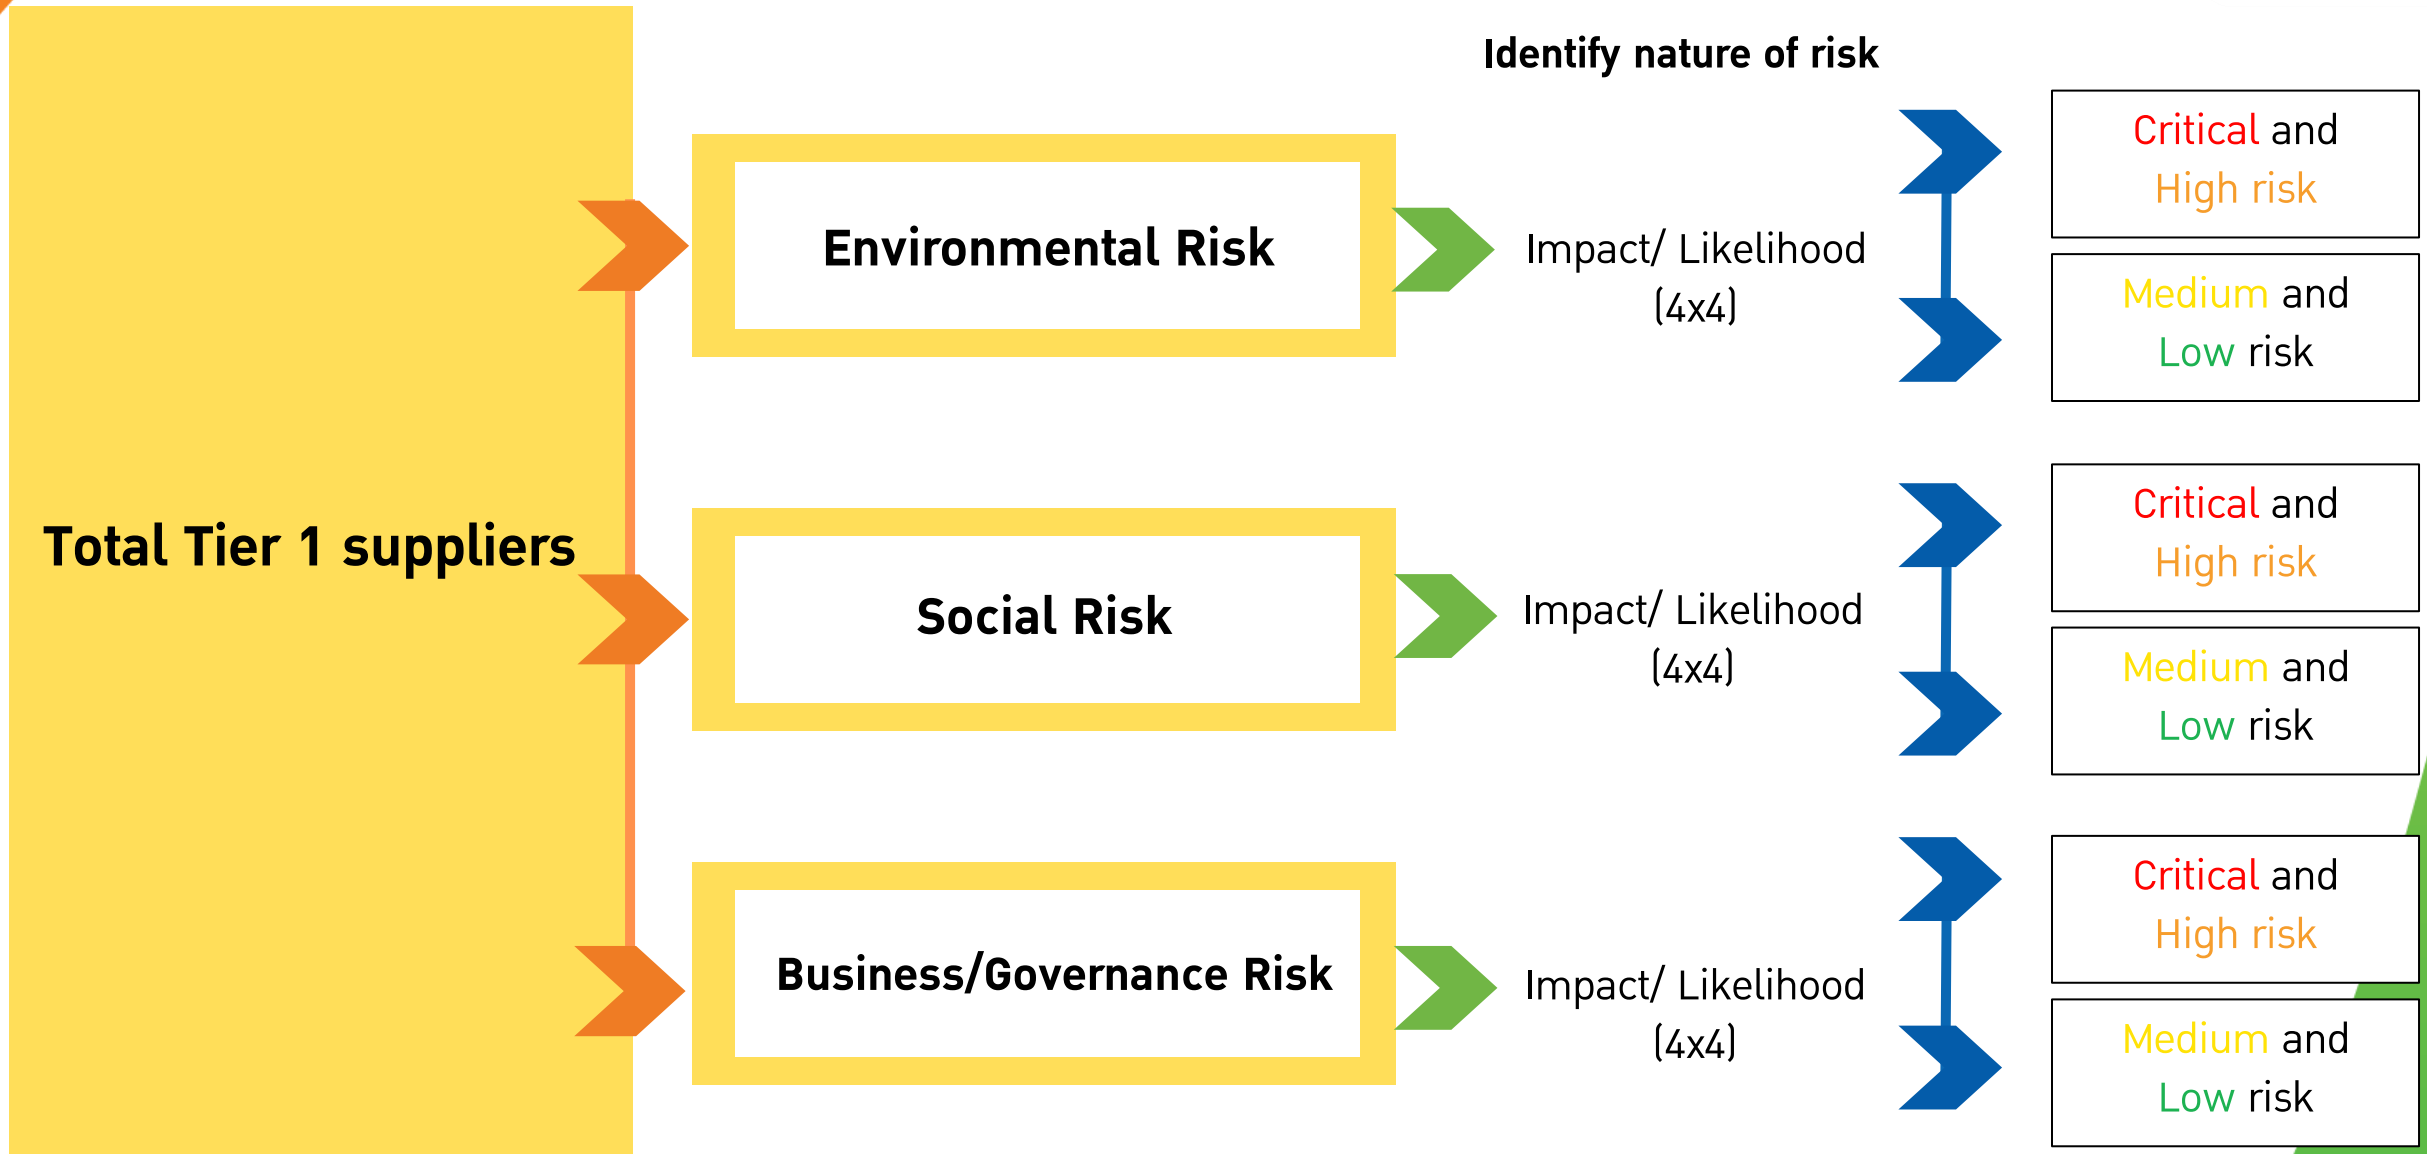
Total Tier 1 suppliers

Identify nature of risk

Environmental Risk

Impact/ Likelihood (4x4)

Critical and High risk

Medium and Low risk

Social Risk

Impact/ Likelihood (4x4)

Critical and High risk

Medium and Low risk

Business/Governance Risk

Impact/ Likelihood (4x4)

Critical and High risk

Medium and Low risk